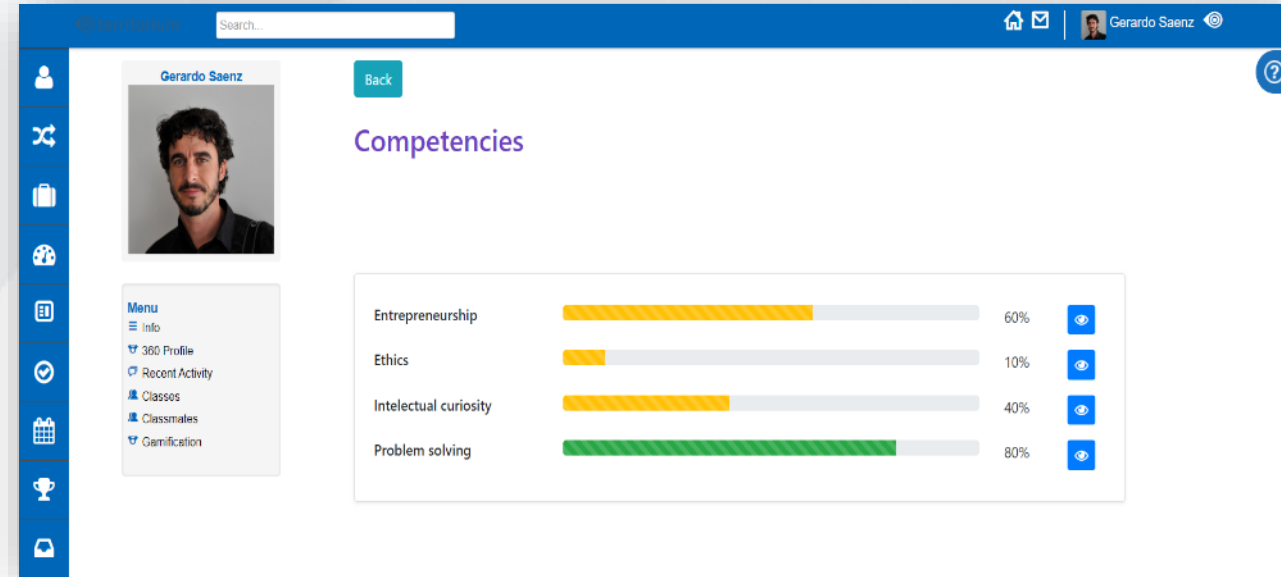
Search...

Gerardo Saenz

Gerardo Saenz

Back

Competencies

Menu
Info
360 Profile
Recent Activity
Classes
Classmates
Gamification

Entrepreneurship 60%
Ethics 10%
Intelectual curiosity 40%
Problem solving 80%